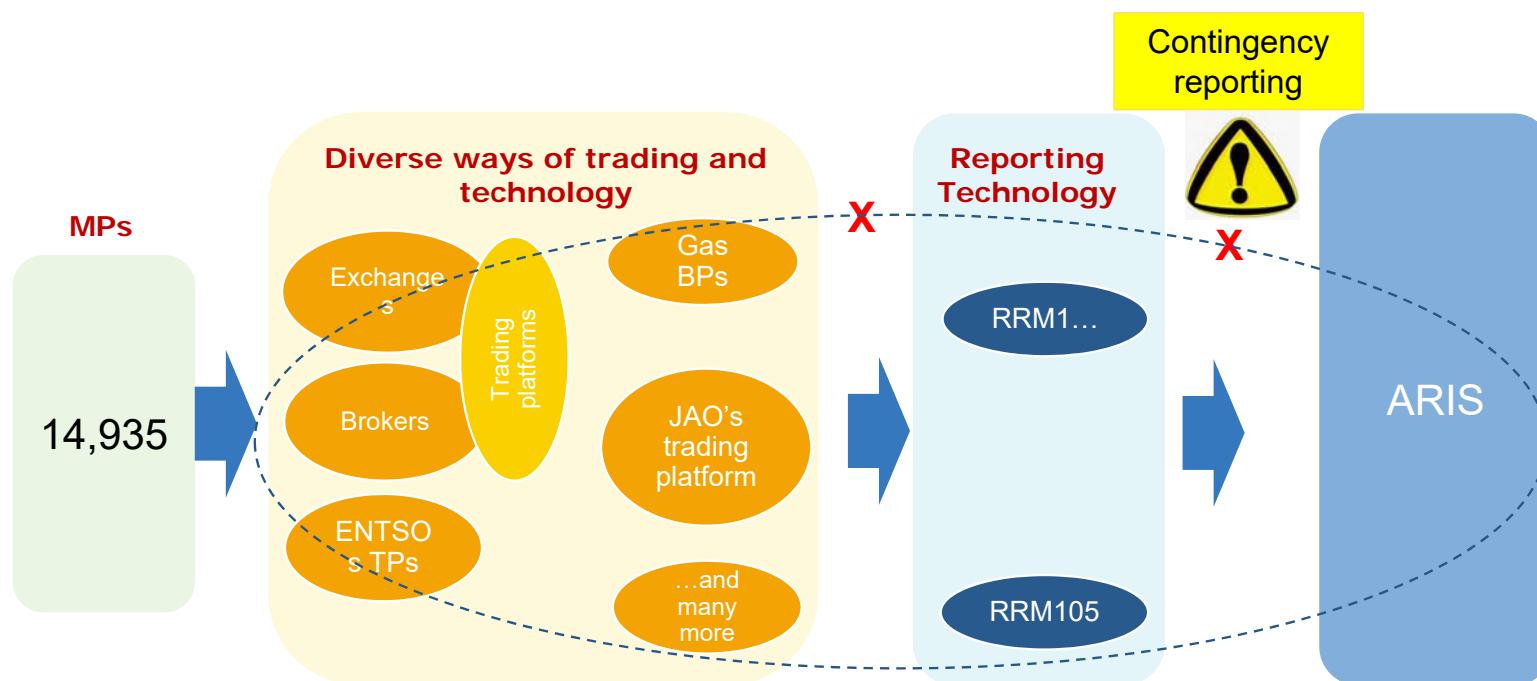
Contingency reporting

MPs

14,935

Diverse ways of trading and technology

Exchanges

Trading platforms

Gas BPs

Brokers

JAO's trading platform

ENTSOs TPs

…and many more

X

Reporting Technology

RRM1…

RRM105

X

ARIS